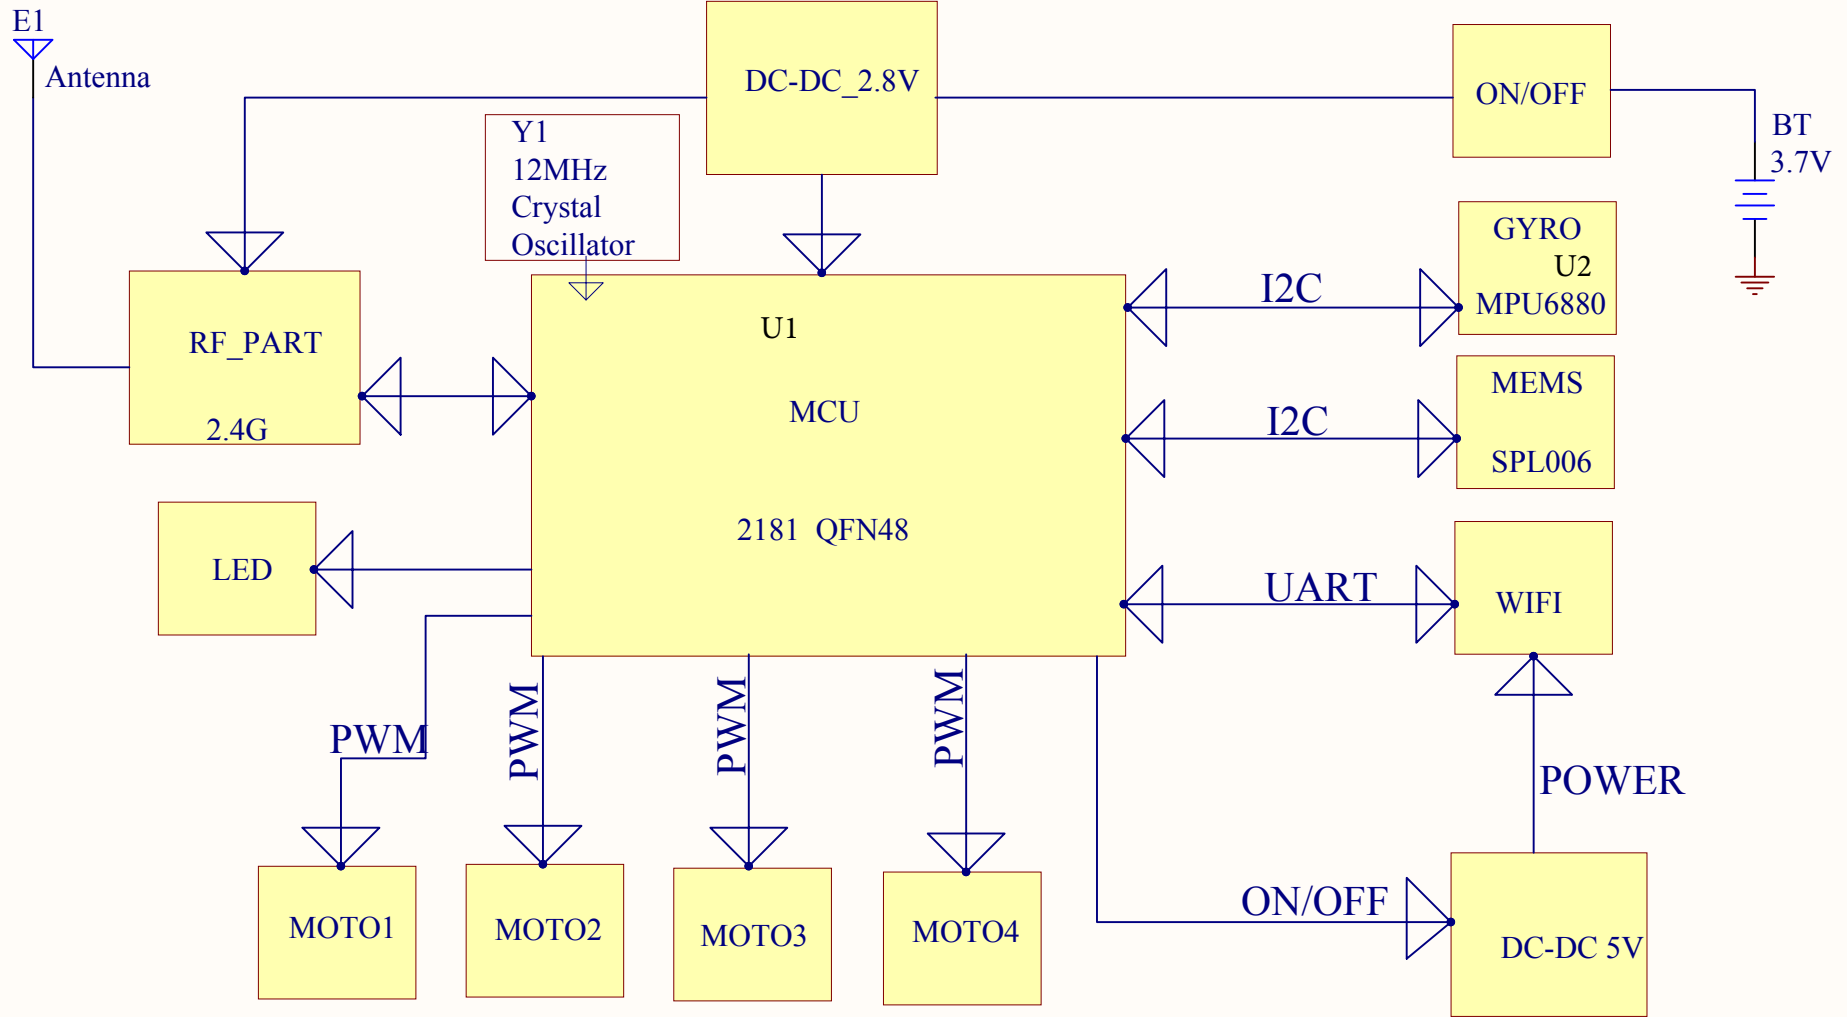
E1
Antenna

DC-DC_2.8V

ON/OFF

BT
3.7V

Y1
12MHz
Crystal
Oscillator

GYRO
U2
MPU6880

RF_PART
2.4G

U1
MCU
2181 QFN48

I2C

I2C

MEMS
SPL006

LED

UART

WIFI

PWM

PWM

PWM

PWM

POWER

MOTO1

MOTO2

MOTO3

MOTO4

ON/OFF

DC-DC 5V